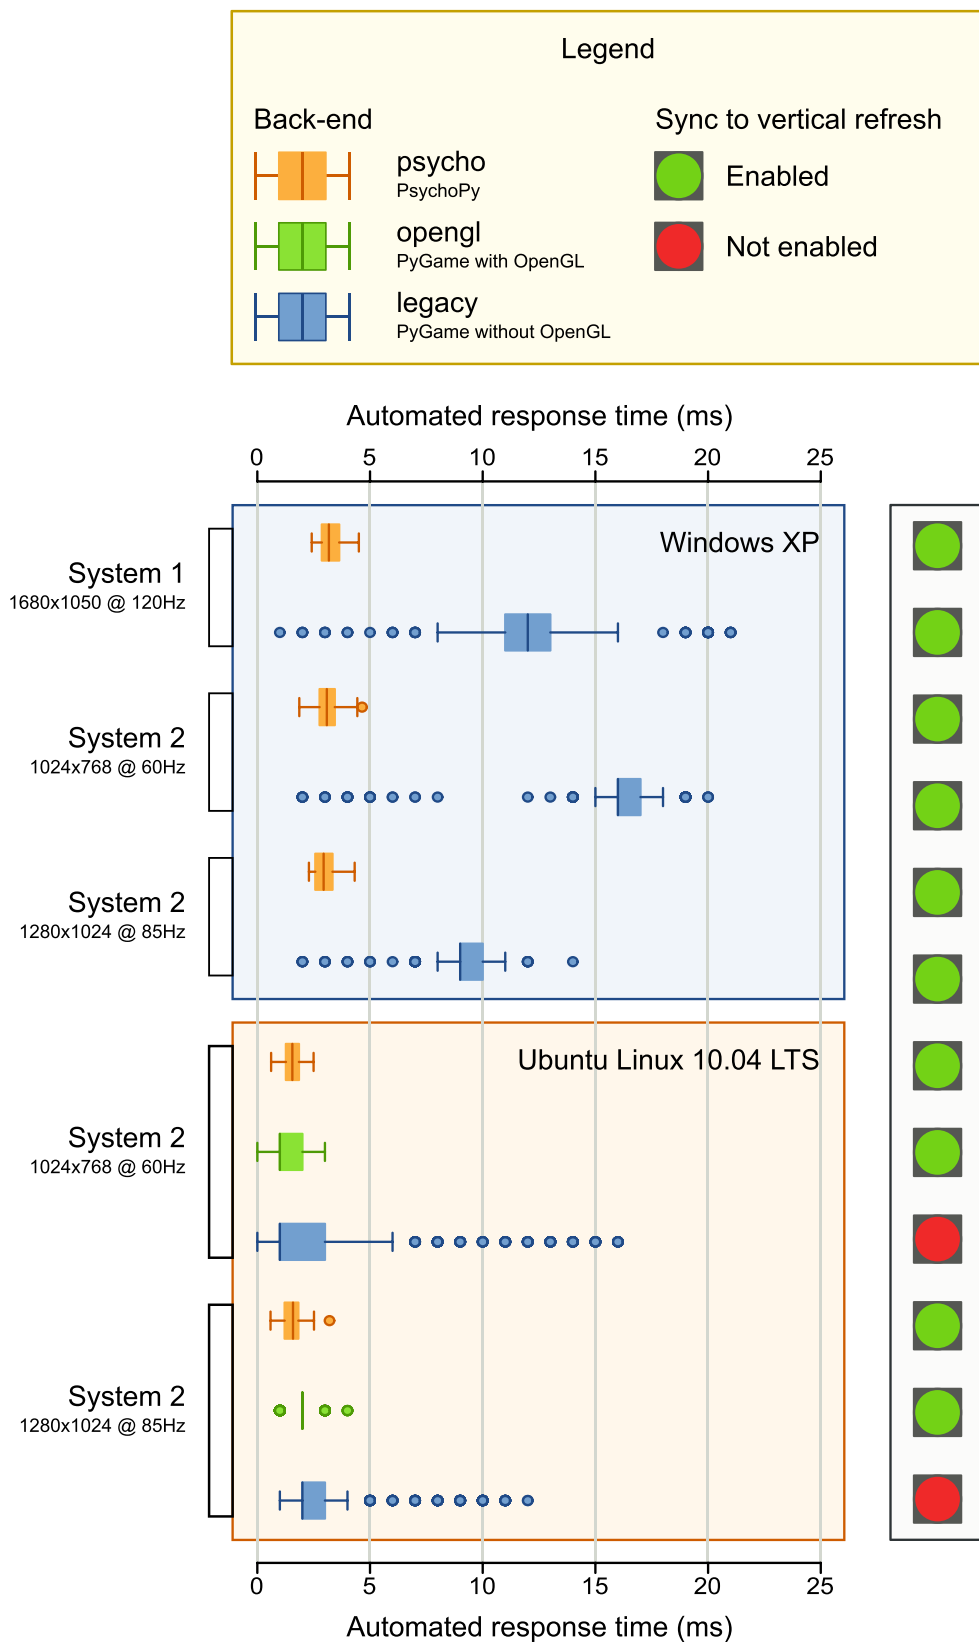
Legend

Back-end

psycho
PsychoPy

opengl
PyGame with OpenGL

legacy
PyGame without OpenGL

Sync to vertical refresh

Enabled

Not enabled

Automated response time (ms)

0 5 10 15 20 25

Windows XP

System 1
1680x1050 @ 120Hz

System 2
1024x768 @ 60Hz

System 2
1280x1024 @ 85Hz

Ubuntu Linux 10.04 LTS

System 2
1024x768 @ 60Hz

System 2
1280x1024 @ 85Hz

0 5 10 15 20 25

Automated response time (ms)